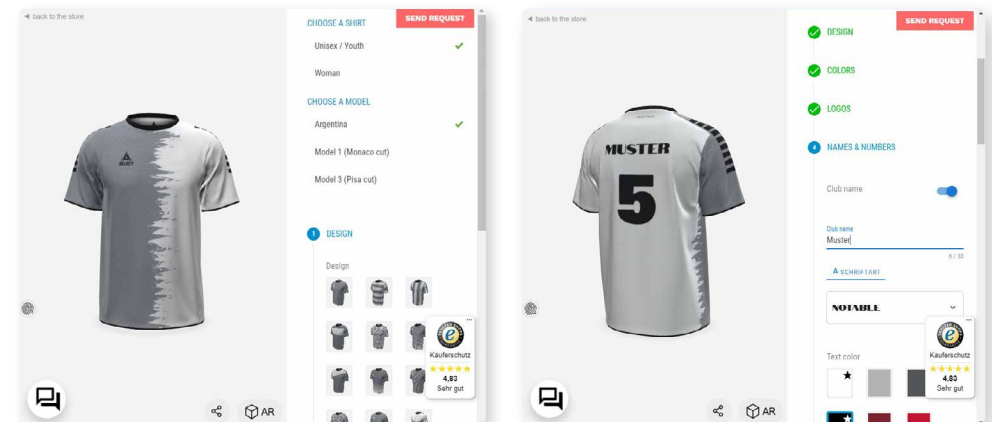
◄ back to the store

SEND REQUEST

CHOOSE A SHIRT

Unisex / Youth

Woman

CHOOSE A MODEL

Argentina

Model 1 (Monaco cut)

Model 3 (Pisa cut)

1 DESIGN

Design

Kauferschutz
★★★★★
4,83
Sehr gut

AR

◄ back to the store

SEND REQUEST

DESIGN

COLORS

LOGOS

4 NAMES & NUMBERS

Club name

Club name
Muster
6 / 30

A SCHRIFTART

NOTABLE

Text color

Kauferschutz
★★★★★
4,83
Sehr gut

MUSTER
5

AR